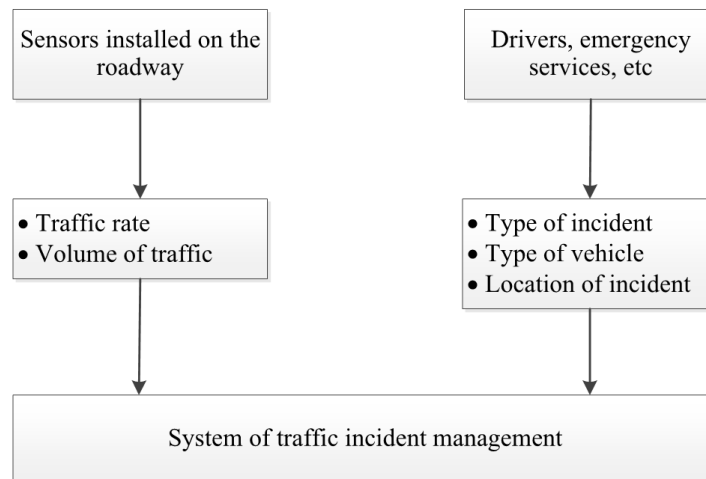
Sensors installed on the roadway

Drivers, emergency services, etc

• Traffic rate
• Volume of traffic

• Type of incident
• Type of vehicle
• Location of incident

System of traffic incident management